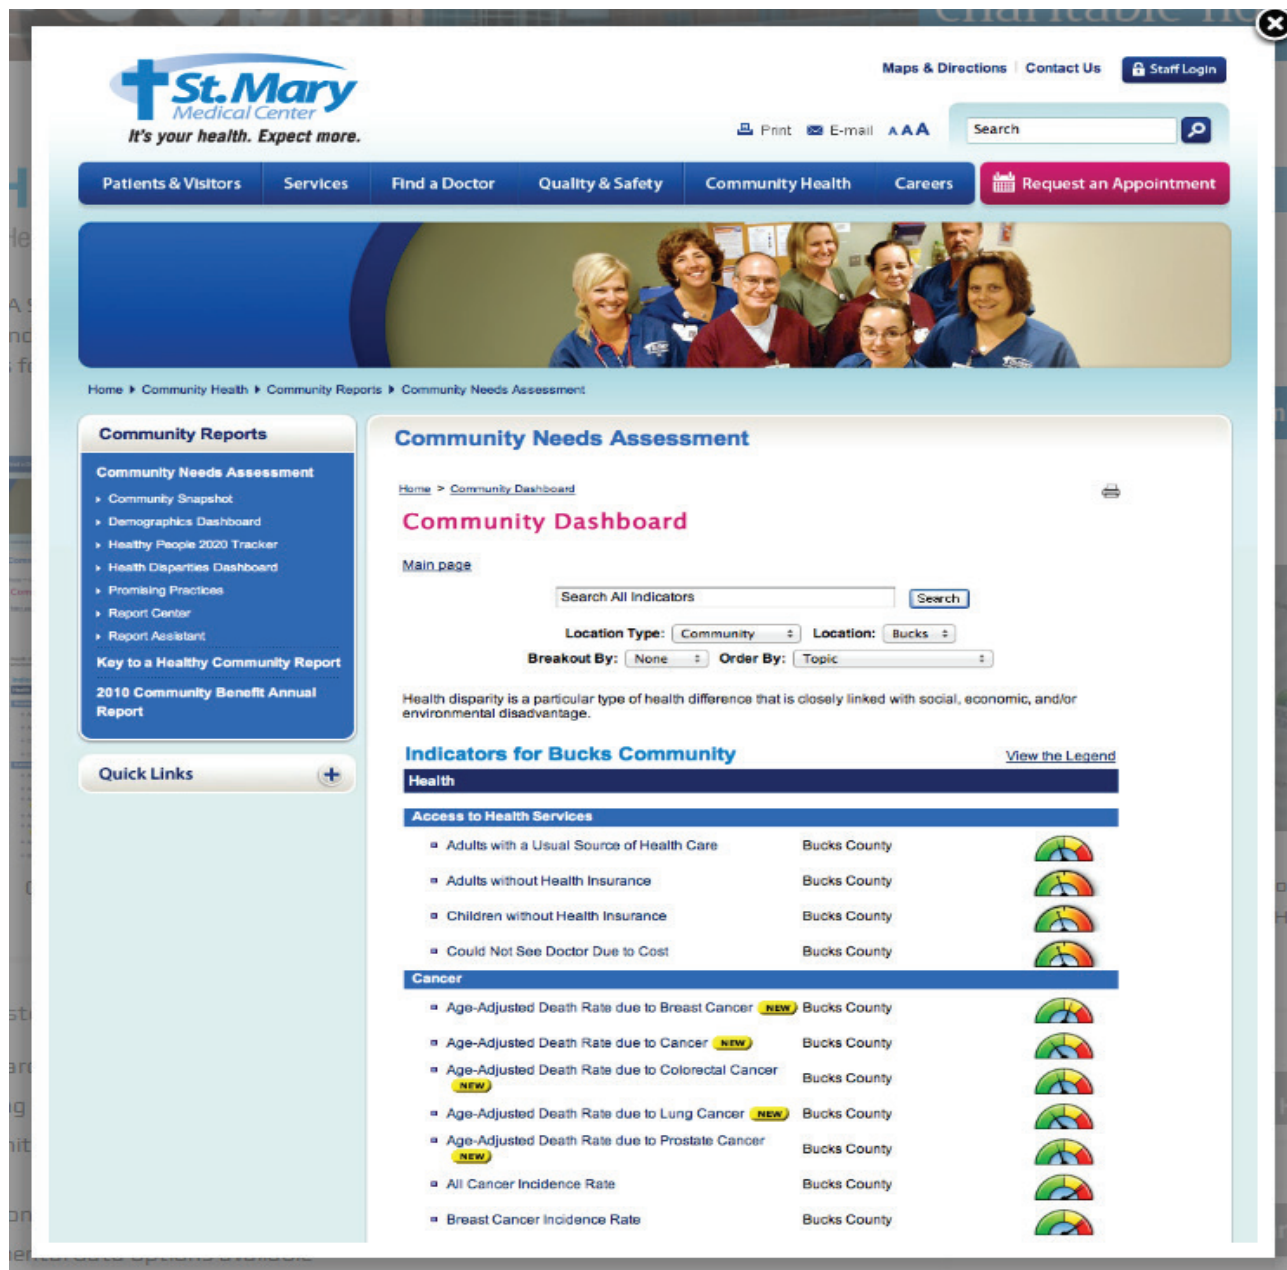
St. Mary Medical Center
It's your health. Expect more.

Maps & Directions | Contact Us | Staff Login

Print E-mail AAA

Search

Patients & Visitors | Services | Find a Doctor | Quality & Safety | Community Health | Careers | Request an Appointment

Home ▸ Community Health ▸ Community Reports ▸ Community Needs Assessment

Community Reports

Community Needs Assessment
▸ Community Snapshot
▸ Demographics Dashboard
▸ Healthy People 2020 Tracker
▸ Health Disparities Dashboard
▸ Promising Practices
▸ Report Center
▸ Report Assistant

Key to a Healthy Community Report

2010 Community Benefit Annual Report

Quick Links

Community Needs Assessment

Home > Community Dashboard

Community Dashboard

Main page

Search All Indicators
Search

Location Type: Community Location: Bucks
Breakout By: None Order By: Topic

Health disparity is a particular type of health difference that is closely linked with social, economic, and/or environmental disadvantage.

Indicators for Bucks Community
View the Legend

Health

Access to Health Services

| | |
|---|---|
| Adults with a Usual Source of Health Care | Bucks County |
| Adults without Health Insurance | Bucks County |
| Children without Health Insurance | Bucks County |
| Could Not See Doctor Due to Cost | Bucks County |

Cancer

| | |
|---|---|
| Age-Adjusted Death Rate due to Breast Cancer NEW | Bucks County |
| Age-Adjusted Death Rate due to Cancer NEW | Bucks County |
| Age-Adjusted Death Rate due to Colorectal Cancer NEW | Bucks County |
| Age-Adjusted Death Rate due to Lung Cancer NEW | Bucks County |
| Age-Adjusted Death Rate due to Prostate Cancer NEW | Bucks County |
| All Cancer Incidence Rate | Bucks County |
| Breast Cancer Incidence Rate | Bucks County |